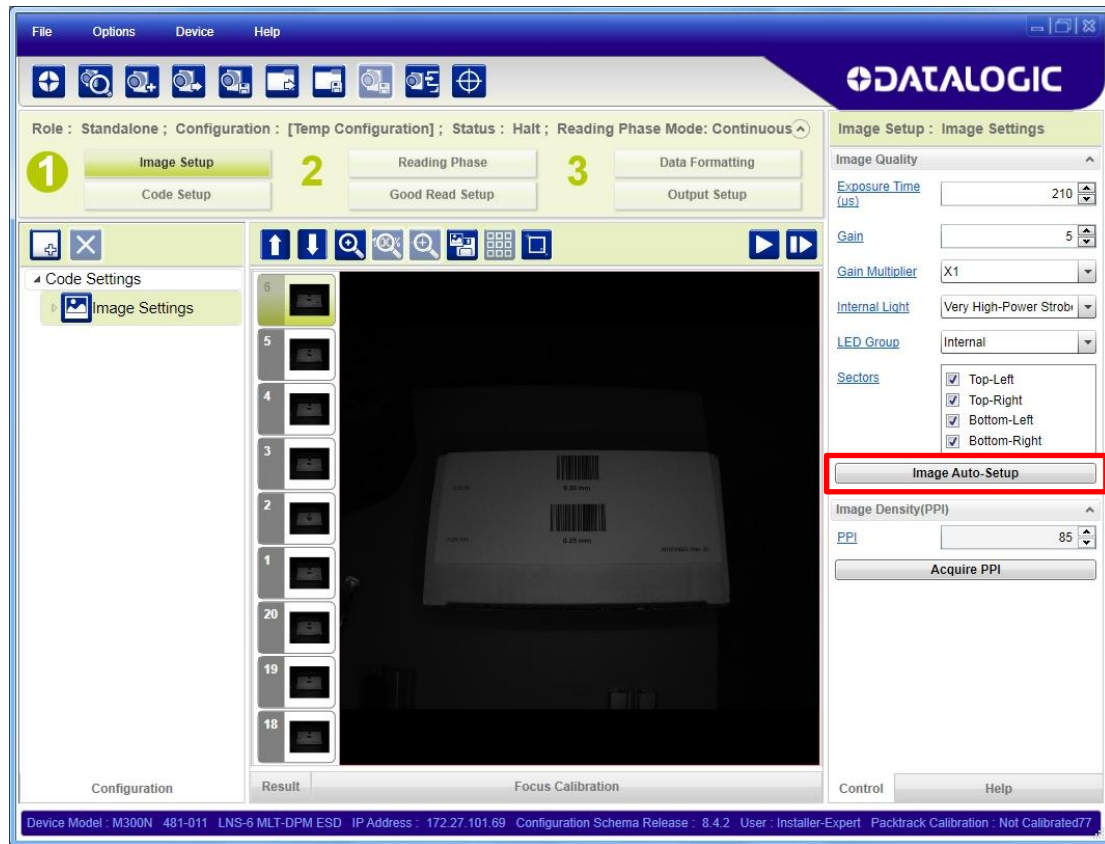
File Options Device Help

DATALOGIC

Role : Standalone ; Configuration : [Temp Configuration] ; Status : Halt ; Reading Phase Mode: Continuous

1 Image Setup
Code Setup

2 Reading Phase
Good Read Setup

3 Data Formatting
Output Setup

Image Setup : Image Settings

Image Quality

Exposure Time (us) 210

Gain 5

Gain Multiplier X1

Internal Light Very High-Power Strob

LED Group Internal

Sectors
Top-Left
Top-Right
Bottom-Left
Bottom-Right

Image Auto-Setup

Image Density(PPI)

PPI 85

Acquire PPI

Code Settings
Image Settings

6
5
4
3
2
1
20
19
18

0.20 mm
0.25 mm

Configuration

Result

Focus Calibration

Control

Help

Device Model : M300N 481-011 LNS-6 MLT-DPM ESD IP Address : 172.27.101.69 Configuration Schema Release : 8.4.2 User : Installer-Expert Packtrack Calibration : Not Calibrated77